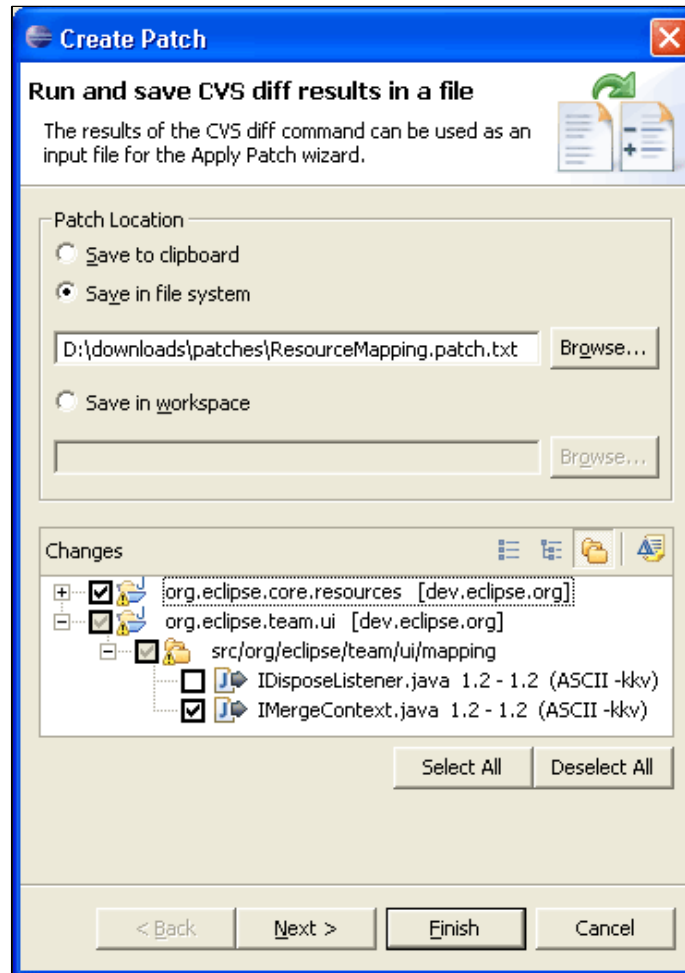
Create Patch

Run and save CVS diff results in a file

The results of the CVS diff command can be used as an input file for the Apply Patch wizard.

Patch Location

Save to clipboard

Save in file system

D:\downloads\patches\ResourceMapping.patch.txt

Browse...

Save in workspace

Browse...

Changes

org.eclipse.core.resources [dev.eclipse.org]

org.eclipse.team.ui [dev.eclipse.org]

src/org/eclipse/team/ui/mapping

IDisposeListener.java 1.2 - 1.2 (ASCII -kkv)

IMergeContext.java 1.2 - 1.2 (ASCII -kkv)

Select All

Deselect All

< Back

Next >

Finish

Cancel